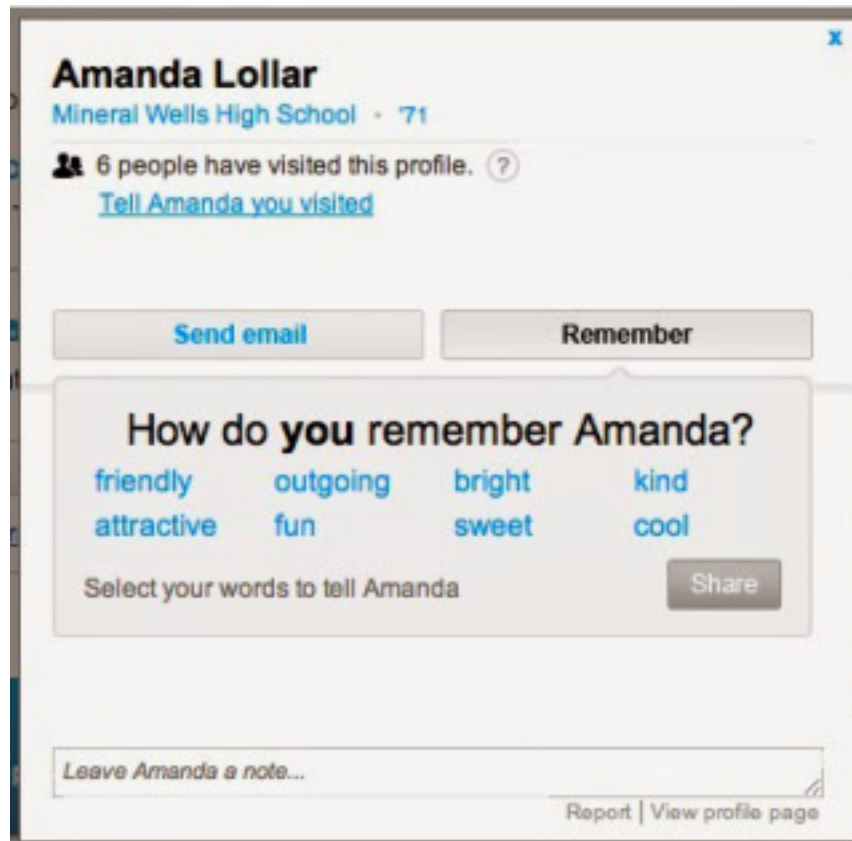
x

Amanda Lollar
Mineral Wells High School · '71

6 people have visited this profile. ?
Tell Amanda you visited

Send email | Remember

How do **you** remember Amanda?

| | | | |
|---|---|---|---|
| friendly | outgoing | bright | kind |
| attractive | fun | sweet | cool |

Select your words to tell Amanda

Share

Leave Amanda a note...

Report | View profile page